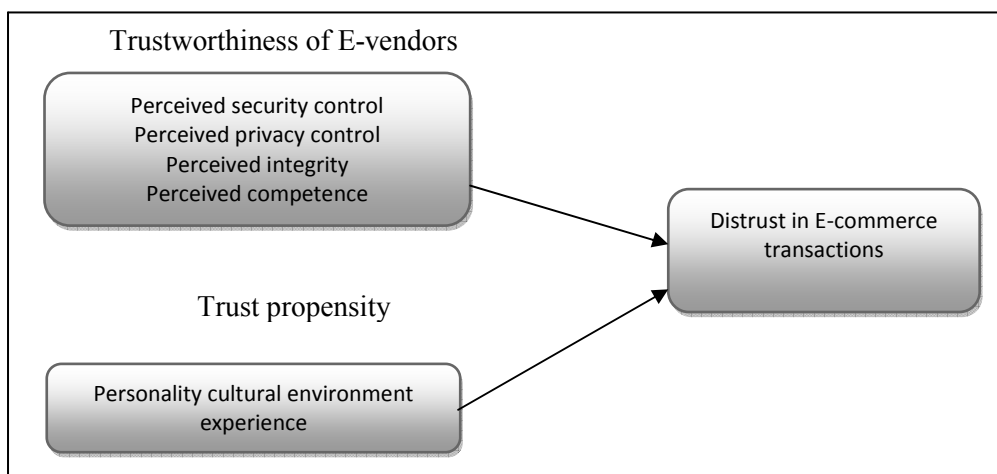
Trustworthiness of E-vendors

Perceived security control
Perceived privacy control
Perceived integrity
Perceived competence

Distrust in E-commerce transactions

Trust propensity

Personality cultural environment experience